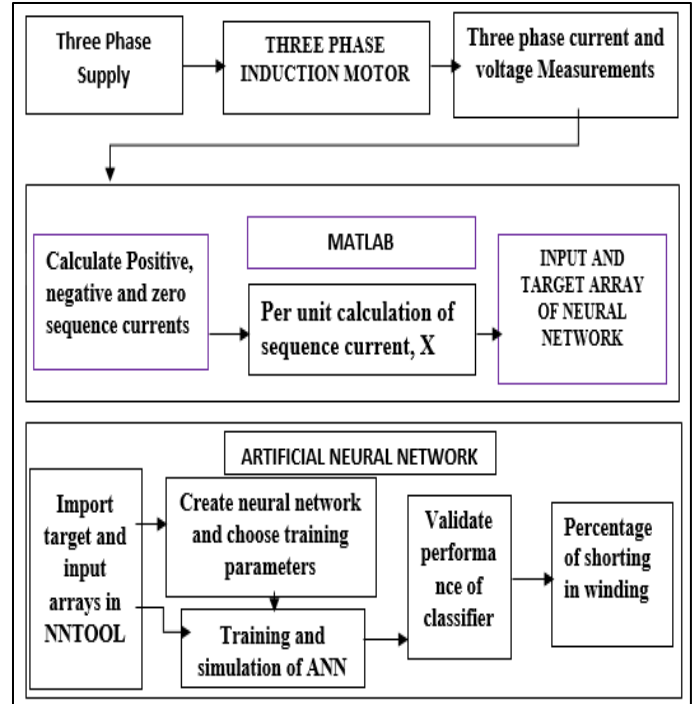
Three Phase Supply

THREE PHASE INDUCTION MOTOR

Three phase current and voltage Measurements

MATLAB

Calculate Positive, negative and zero sequence currents

Per unit calculation of sequence current, X

INPUT AND TARGET ARRAY OF NEURAL NETWORK

ARTIFICIAL NEURAL NETWORK

Import target and input arrays in NNTOOL

Create neural network and choose training parameters

Training and simulation of ANN

Validate performa nce of classifier

Percentage of shorting in winding